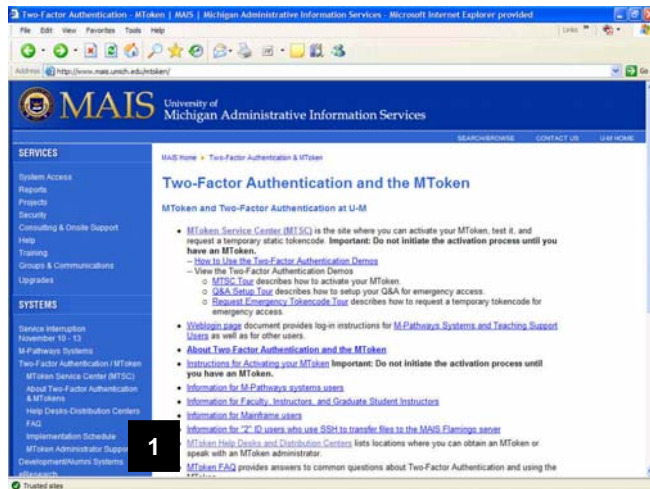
Two-Factor Authentication - MToken | MAIS | Michigan Administrative Information Services - Microsoft Internet Explorer provided

File Edit View Favorites Tools Help

Links

Address http://www.mais.umich.edu/mtoken/

Go

MAIS University of Michigan Administrative Information Services

SEARCH/BROWSE CONTACT US U-M HOME

SERVICES

System Access
Reports
Projects
Security
Consulting & Onsite Support
Help
Training
Groups & Communications
Upgrades

SYSTEMS

Service Interruption November 10 - 13
M-Pathways Systems
Two-Factor Authentication / MToken
MToken Service Center (MTSC)
About Two-Factor Authentication & MTokens
Help Desks-Distribution Centers
FAQ
Implementation Schedule
MToken Administrator Suppo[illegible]
Development/Alumni Systems
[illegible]

MAIS Home > Two-Factor Authentication & MToken

Two-Factor Authentication and the MToken

MToken and Two-Factor Authentication at U-M

- MToken Service Center (MTSC) is the site where you can activate your MToken, test it, and request a temporary static tokencode. Important: Do not initiate the activation process until you have an MToken.
  – How to Use the Two-Factor Authentication Demos
  – View the Two-Factor Authentication Demos
    o MTSC Tour describes how to activate your MToken.
    o Q&A Setup Tour describes how to setup your Q&A for emergency access.
    o Request Emergency Tokencode Tour describes how to request a temporary tokencode for emergency access.
- Weblogin page document provides log-in instructions for M-Pathways Systems and Teaching Support Users as well as for other users.
- About Two Factor Authentication and the MToken
- Instructions for Activating your MToken Important: Do not initiate the activation process until you have an MToken.
- Information for M-Pathways systems users
- Information for Faculty, Instructors, and Graduate Student Instructors
- Information for Mainframe users
- Information for "Z" ID users who use SSH to transfer files to the MAIS Flamingo server
- MToken Help Desks and Distribution Centers lists locations where you can obtain an MToken or speak with an MToken administrator.
- MToken FAQ provides answers to common questions about Two-Factor Authentication and using the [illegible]

1

Trusted sites